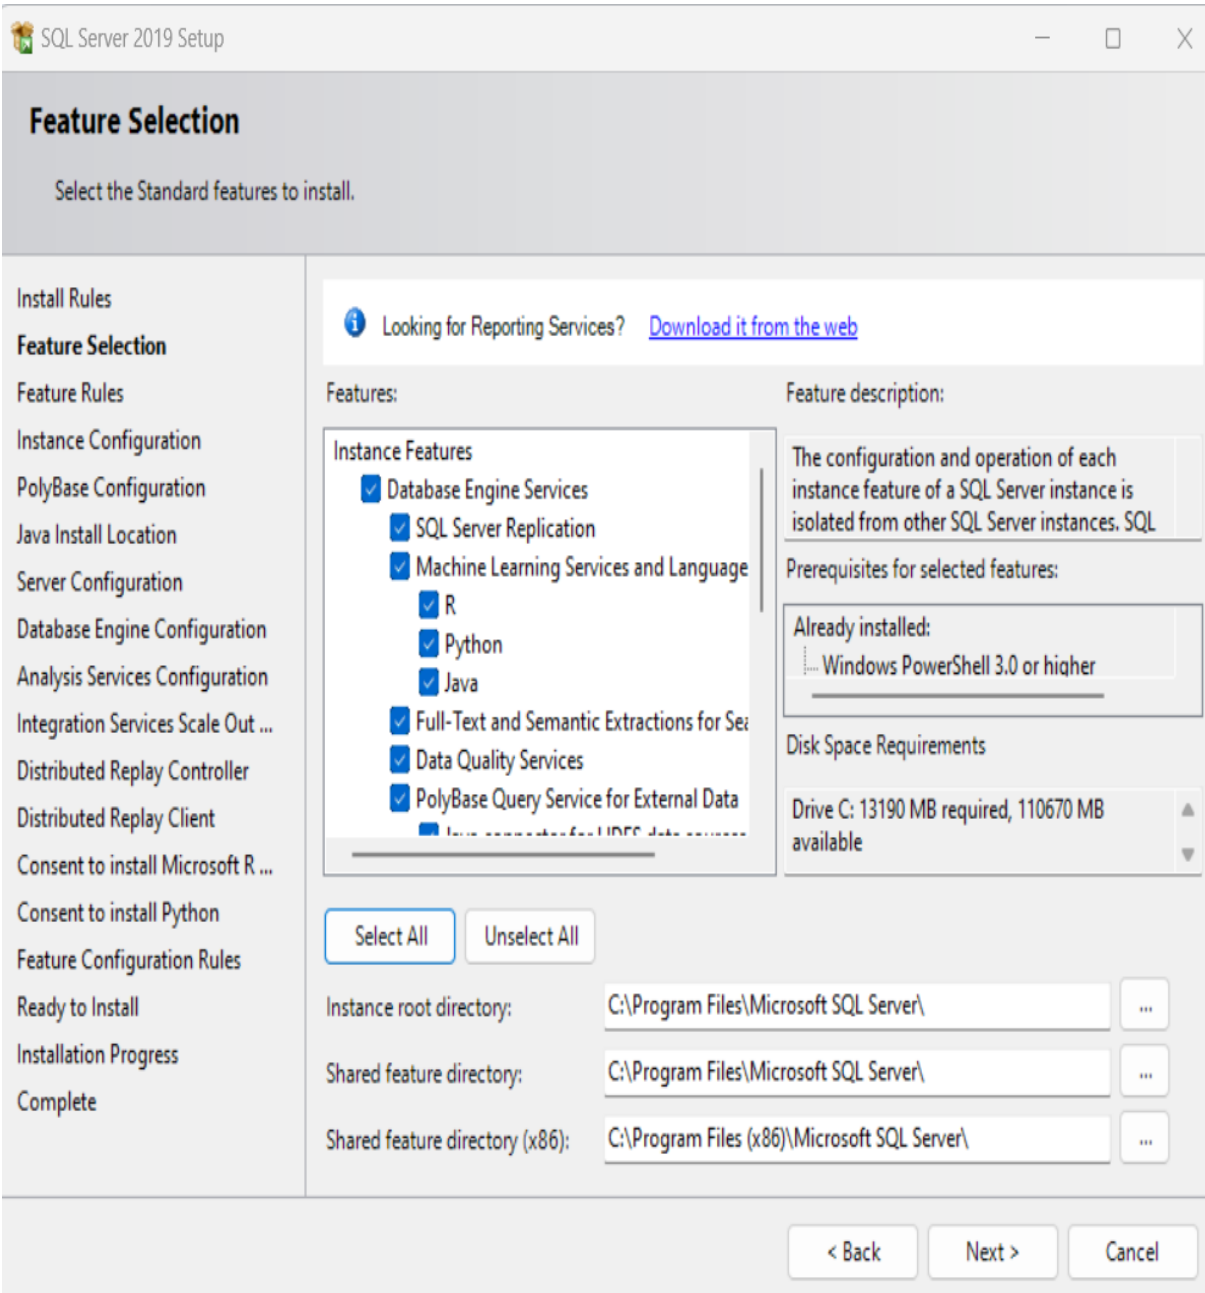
SQL Server 2019 Setup

Feature Selection

Select the Standard features to install.

Install Rules
Feature Selection
Feature Rules
Instance Configuration
PolyBase Configuration
Java Install Location
Server Configuration
Database Engine Configuration
Analysis Services Configuration
Integration Services Scale Out ...
Distributed Replay Controller
Distributed Replay Client
Consent to install Microsoft R ...
Consent to install Python
Feature Configuration Rules
Ready to Install
Installation Progress
Complete

Looking for Reporting Services? Download it from the web

Features:

Instance Features
Database Engine Services
SQL Server Replication
Machine Learning Services and Language
R
Python
Java
Full-Text and Semantic Extractions for Sea
Data Quality Services
PolyBase Query Service for External Data
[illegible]

Feature description:

The configuration and operation of each instance feature of a SQL Server instance is isolated from other SQL Server instances. SQL

Prerequisites for selected features:

Already installed:
Windows PowerShell 3.0 or higher

Disk Space Requirements

Drive C: 13190 MB required, 110670 MB available

Select All
Unselect All

Instance root directory: C:\Program Files\Microsoft SQL Server\ ...

Shared feature directory: C:\Program Files\Microsoft SQL Server\ ...

Shared feature directory (x86): C:\Program Files (x86)\Microsoft SQL Server\ ...

< Back
Next >
Cancel